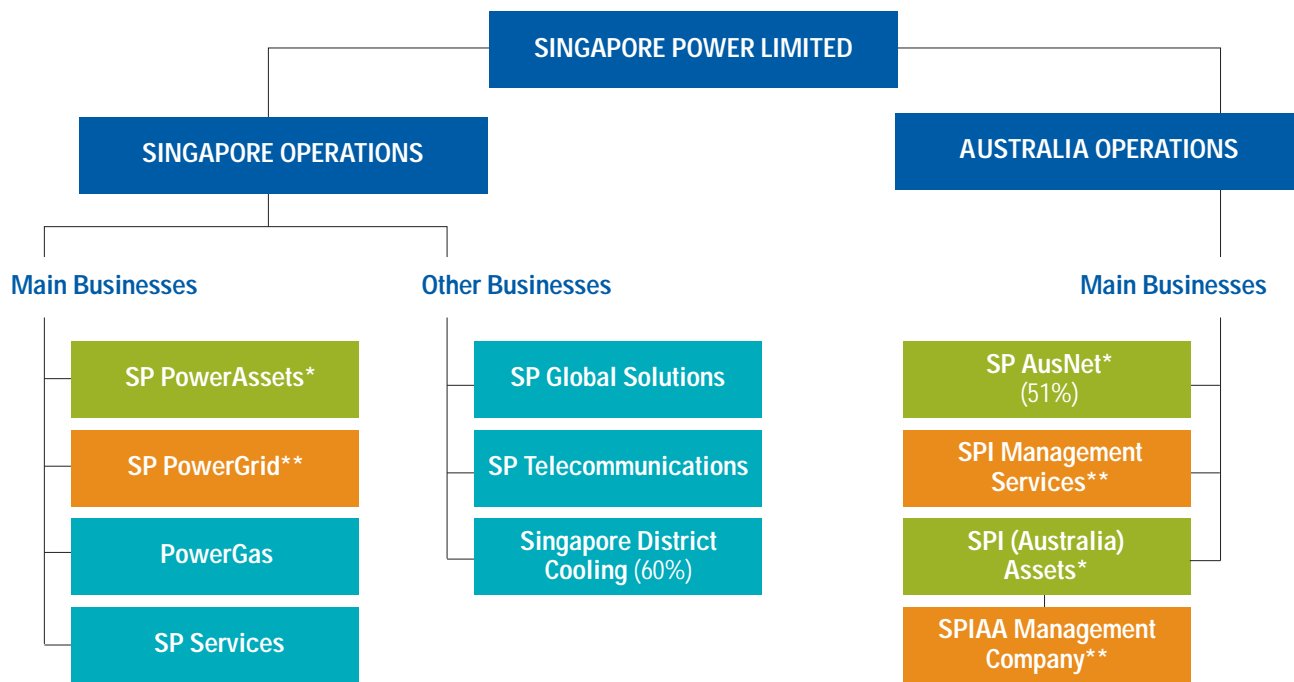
SINGAPORE POWER LIMITED

SINGAPORE OPERATIONS

AUSTRALIA OPERATIONS

Main Businesses

SP PowerAssets*

SP PowerGrid**

PowerGas

SP Services

Other Businesses

SP Global Solutions

SP Telecommunications

Singapore District Cooling (60%)

Main Businesses

SP AusNet* (51%)

SPI Management Services**

SPI (Australia) Assets*

SPIAA Management Company**